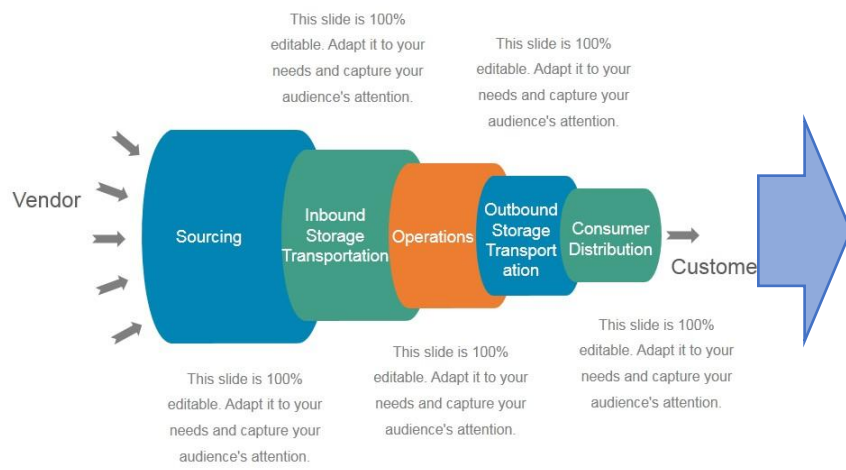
This slide is 100% editable. Adapt it to your needs and capture your audience's attention.

This slide is 100% editable. Adapt it to your needs and capture your audience's attention.

Vendor

Sourcing

Inbound Storage Transportation

Operations

Outbound Storage Transport ation

Consumer Distribution

Custome

This slide is 100% editable. Adapt it to your needs and capture your audience's attention.

This slide is 100% editable. Adapt it to your needs and capture your audience's attention.

This slide is 100% editable. Adapt it to your needs and capture your audience's attention.